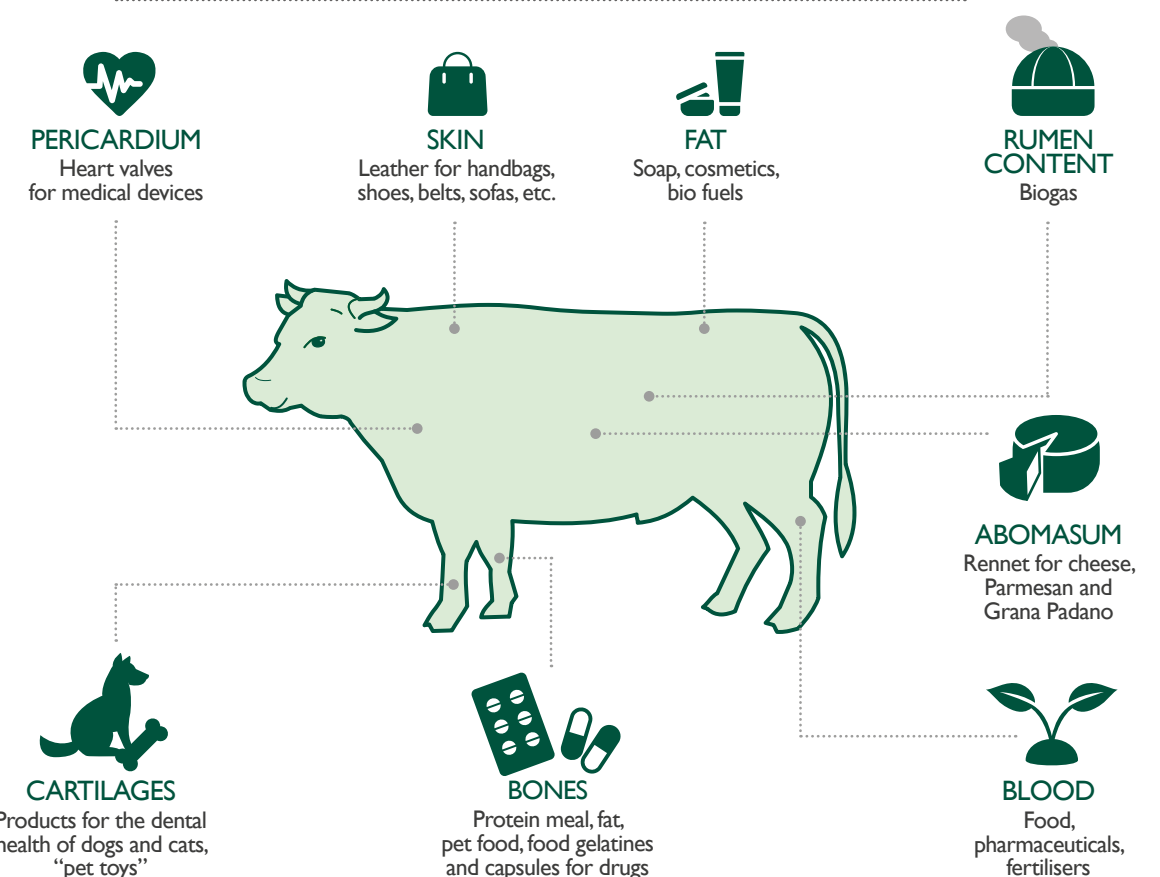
PERICARDIUM
Heart valves for medical devices

SKIN
Leather for handbags, shoes, belts, sofas, etc.

FAT
Soap, cosmetics, bio fuels

RUMEN CONTENT
Biogas

ABOMASUM
Rennet for cheese, Parmesan and Grana Padano

CARTILAGES
roducts for the dental health of dogs and cats, "pet toys"

BONES
Protein meal, fat, pet food, food gelatines and capsules for drugs

BLOOD
Food, pharmaceuticals, fertilisers